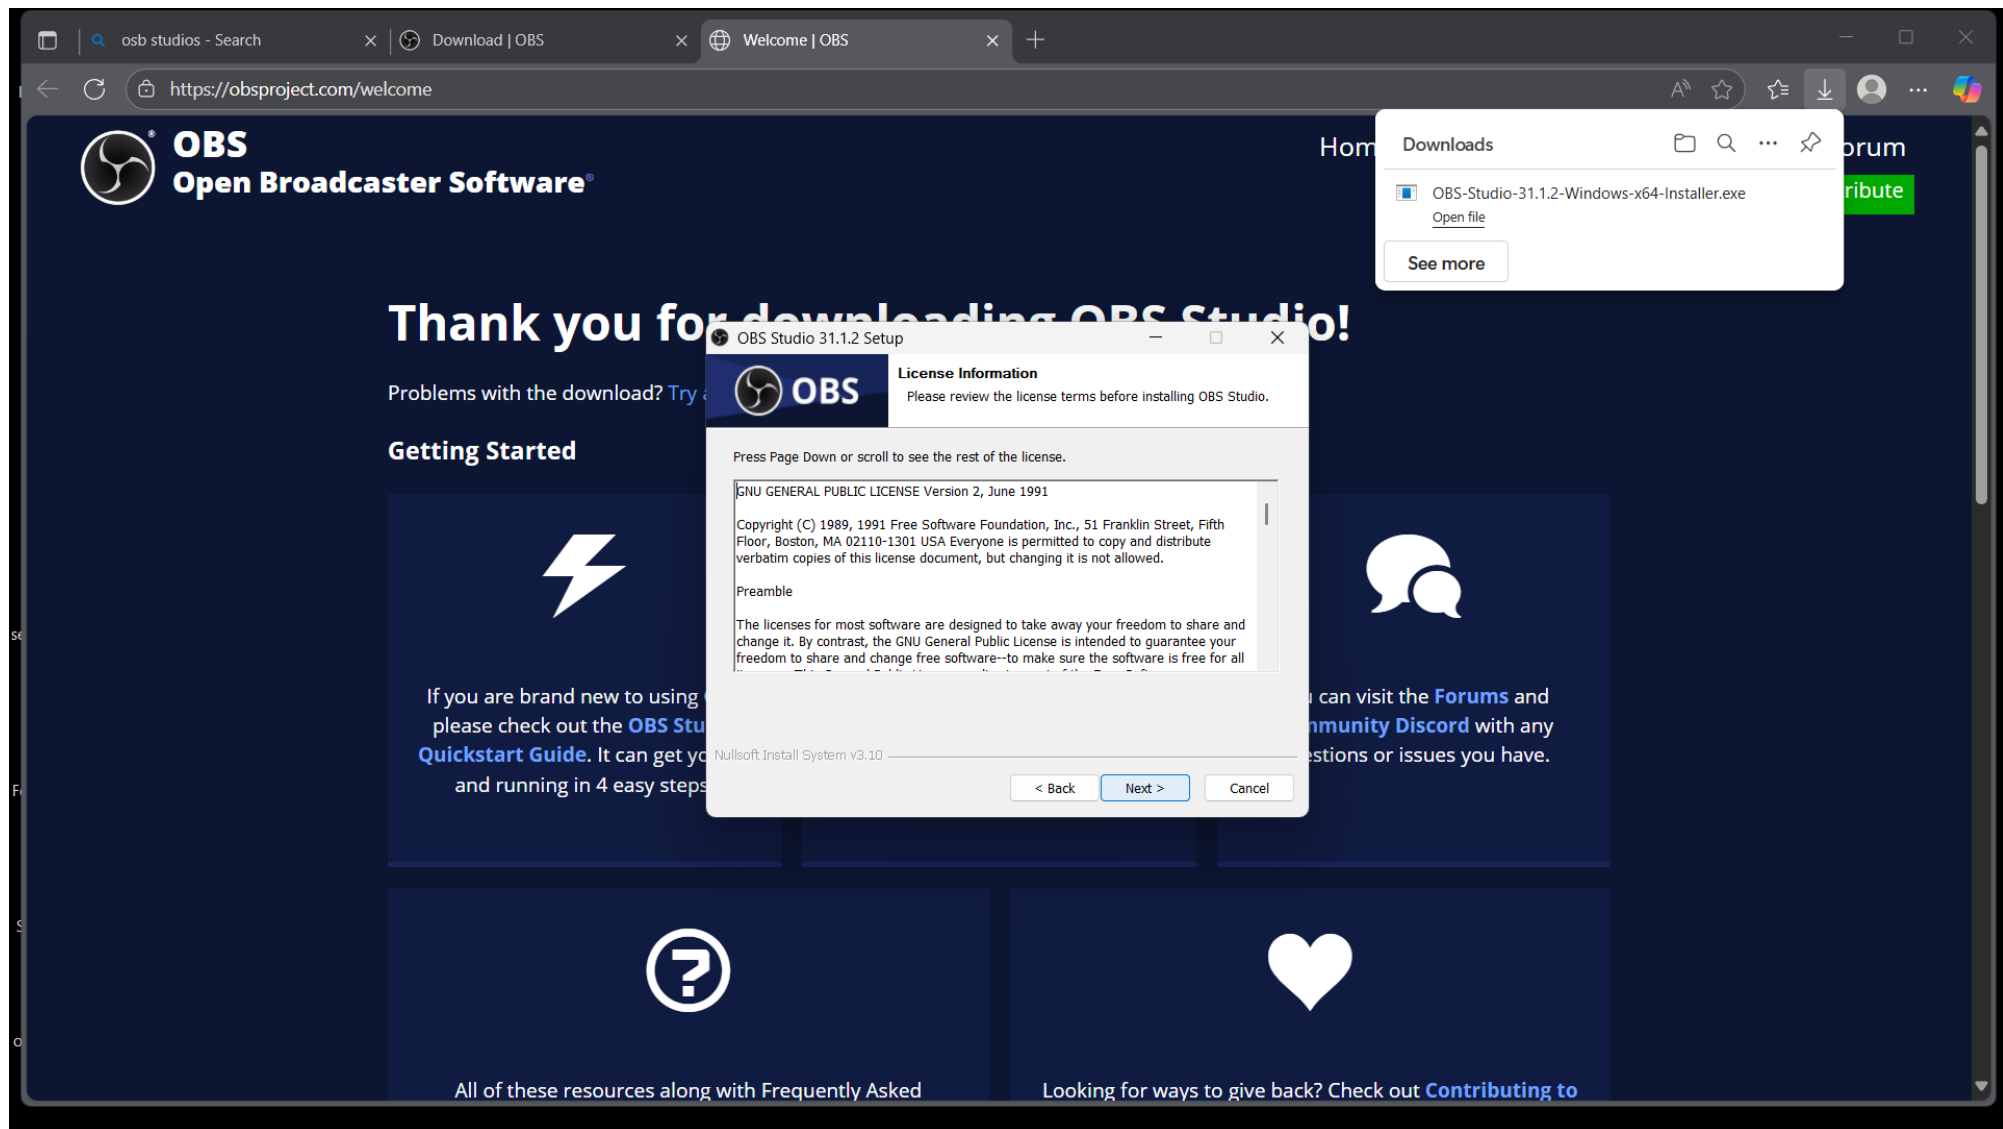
osb studios - Search
Download | OBS
Welcome | OBS
https://obsproject.com/welcome

OBS
Open Broadcaster Software®

Hom
orum
ribute

Downloads
OBS-Studio-31.1.2-Windows-x64-Installer.exe
Open file
See more

Thank you fo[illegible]o!

Problems with the download? Try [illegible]

Getting Started

If you are brand new to using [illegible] please check out the OBS Stu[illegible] Quickstart Guide. It can get yo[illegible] and running in 4 easy steps

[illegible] can visit the Forums and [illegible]mmunity Discord with any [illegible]estions or issues you have.

All of these resources along with Frequently Asked

Looking for ways to give back? Check out Contributing to

OBS Studio 31.1.2 Setup
OBS
License Information
Please review the license terms before installing OBS Studio.

Press Page Down or scroll to see the rest of the license.

GNU GENERAL PUBLIC LICENSE Version 2, June 1991

Copyright (C) 1989, 1991 Free Software Foundation, Inc., 51 Franklin Street, Fifth Floor, Boston, MA 02110-1301 USA Everyone is permitted to copy and distribute verbatim copies of this license document, but changing it is not allowed.

Preamble

The licenses for most software are designed to take away your freedom to share and change it. By contrast, the GNU General Public License is intended to guarantee your freedom to share and change free software--to make sure the software is free for all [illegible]

Nullsoft Install System v3.10
< Back
Next >
Cancel